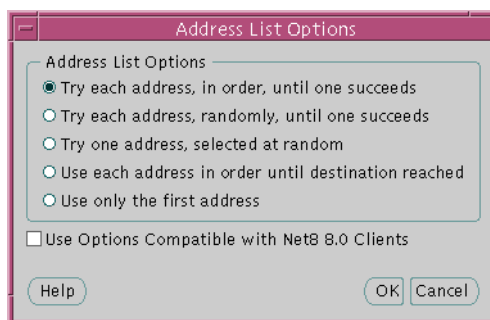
Address List Options

Address List Options
Try each address, in order, until one succeeds
Try each address, randomly, until one succeeds
Try one address, selected at random
Use each address in order until destination reached
Use only the first address

Use Options Compatible with Net8 8.0 Clients

Help
OK
Cancel